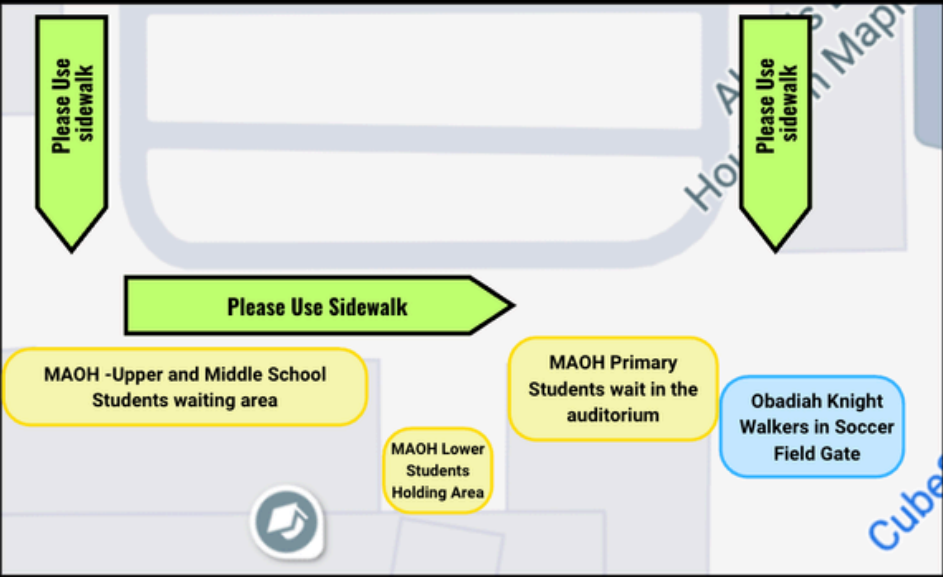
Please Use sidewalk

Please Use sidewalk

Please Use Sidewalk

MAOH -Upper and Middle School Students waiting area

MAOH Lower Students Holding Area

MAOH Primary Students wait in the auditorium

Obadiah Knight Walkers in Soccer Field Gate

Ho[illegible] Map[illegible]

Cube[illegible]